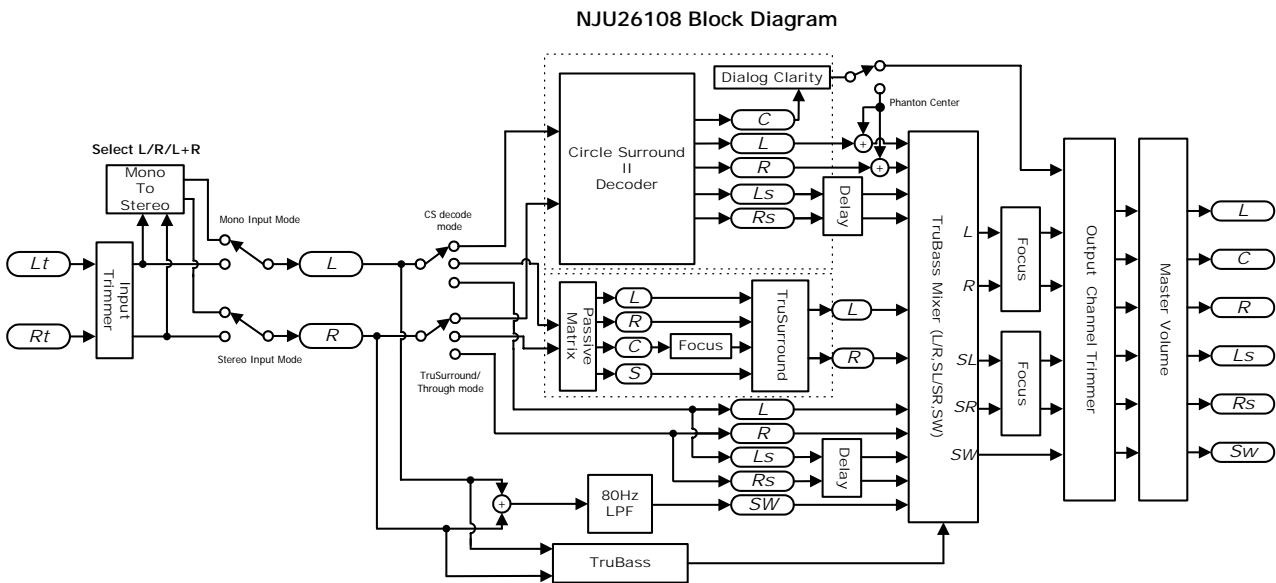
NJU26108 Block Diagram

Select L/R/L+R

Mono To Stereo

Mono Input Mode

Stereo Input Mode

Lt

Rt

Input Trimmer

L

R

CS decode mode

TruSurround/ Through mode

Circle Surround II Decoder

Dialog Clarity

Phanton Center

C

L

R

Ls

Rs

Delay

Passive Matrix

L

R

C

S

Focus

TruSurround

L

R

L

R

Ls

Rs

Delay

SW

80Hz LPF

TruBass

TruBass Mixer (L/R,SL/SR,SW)

L

R

SL

SR

SW

Focus

Focus

Output Channel Trimmer

Master Volume

L

C

R

Ls

Rs

Sw